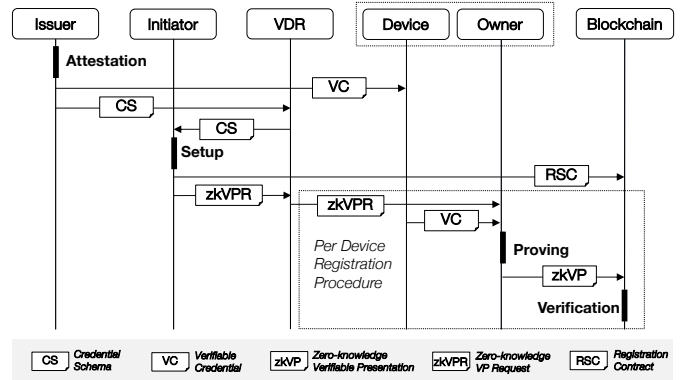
Issuer

Initiator

VDR

Device

Owner

Blockchain

Attestation

VC

CS

CS

Setup

RSC

zkVPR

zkVPR

VC

Per Device Registration Procedure

Proving

zkVP

Verification

CS Credential Schema

VC Verifiable Credential

zkVP Zero-knowledge Verifiable Presentation

zkVPR Zero-knowledge VP Request

RSC Registration Contract